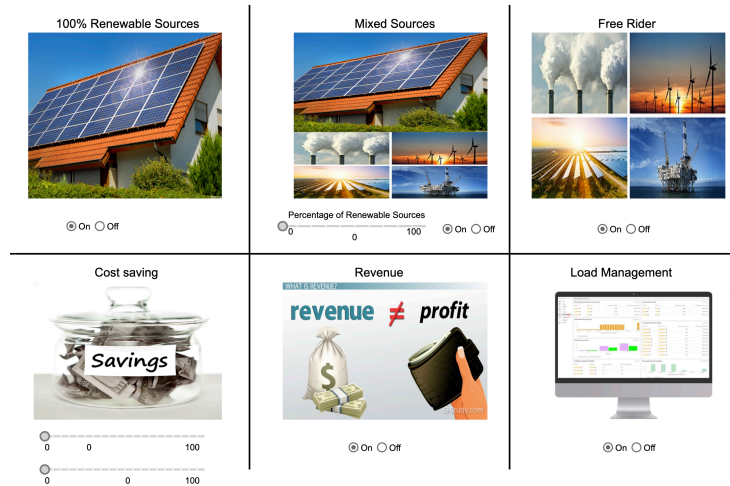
100% Renewable Sources

On Off

Mixed Sources

Percentage of Renewable Sources

0 0 100

On Off

Free Rider

On Off

Cost saving

Savings

0 0 100

0 0 100

Revenue

WHAT IS REVENUE?

revenue ≠ profit

$

study.com

On Off

Load Management

On Off